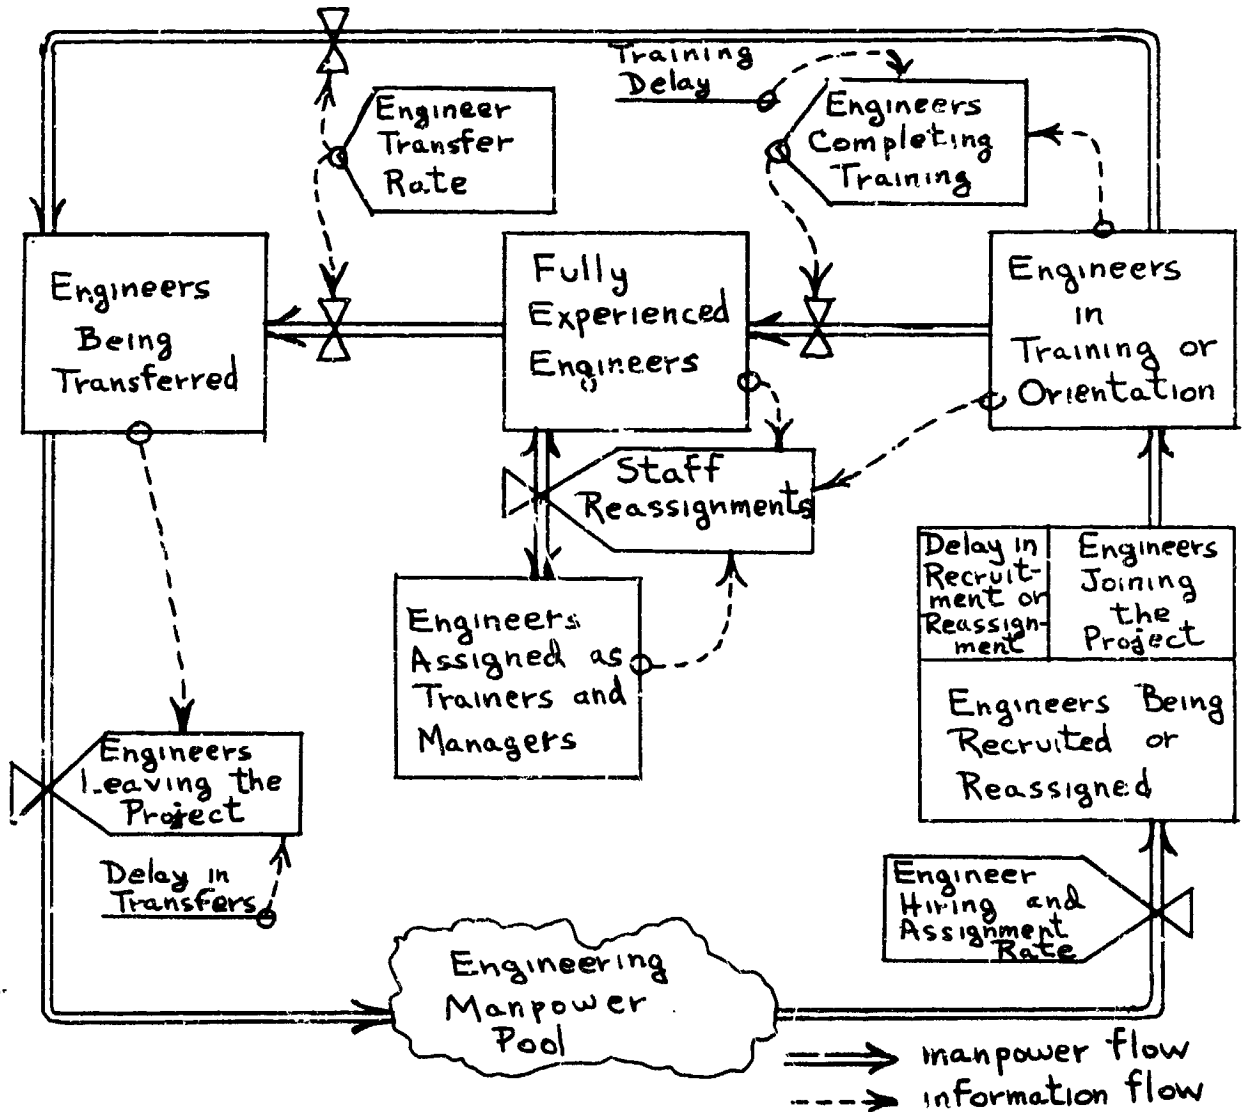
Training Delay

Engineer Transfer Rate

Engineers Completing Training

Engineers Being Transferred

Fully Experienced Engineers

Engineers in Training or Orientation

Staff Reassignments

Engineers Assigned as Trainers and Managers

| Delay in Recruitment or Reassignment | Engineers Joining the Project |
|---|---|

Engineers Being Recruited or Reassigned

Engineers Leaving the Project

Delay in Transfers

Engineer Hiring and Assignment Rate

Engineering Manpower Pool

manpower flow
information flow